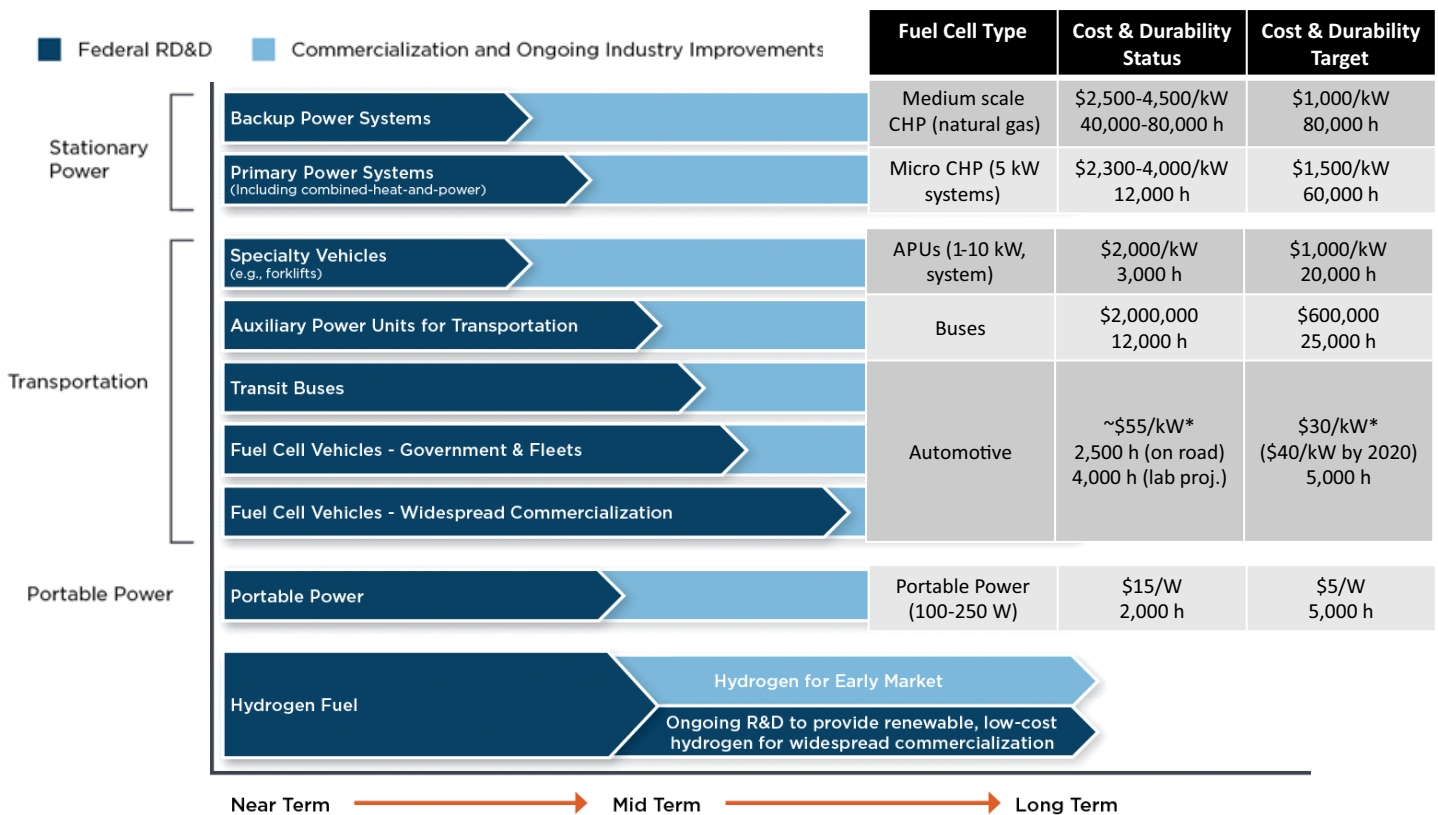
Federal RD&D Commercialization and Ongoing Industry Improvements

Stationary Power

Backup Power Systems

Primary Power Systems
(Including combined-heat-and-power)

Transportation

Specialty Vehicles
(e.g., forklifts)

Auxiliary Power Units for Transportation

Transit Buses

Fuel Cell Vehicles - Government & Fleets

Fuel Cell Vehicles - Widespread Commercialization

Portable Power

Portable Power

Hydrogen Fuel

Hydrogen for Early Market

Ongoing R&D to provide renewable, low-cost hydrogen for widespread commercialization

Near Term → Mid Term → Long Term

| Fuel Cell Type | Cost & Durability Status | Cost & Durability Target |
|---|---|---|
| Medium scale CHP (natural gas) | \$2,500-4,500/kW 40,000-80,000 h | \$1,000/kW 80,000 h |
| Micro CHP (5 kW systems) | \$2,300-4,000/kW 12,000 h | \$1,500/kW 60,000 h |
| APUs (1-10 kW, system) | \$2,000/kW 3,000 h | \$1,000/kW 20,000 h |
| Buses | \$2,000,000 12,000 h | \$600,000 25,000 h |
| Automotive | ~\$55/kW* 2,500 h (on road) 4,000 h (lab proj.) | \$30/kW* (\$40/kW by 2020) 5,000 h |
| Portable Power (100-250 W) | \$15/W 2,000 h | \$5/W 5,000 h |